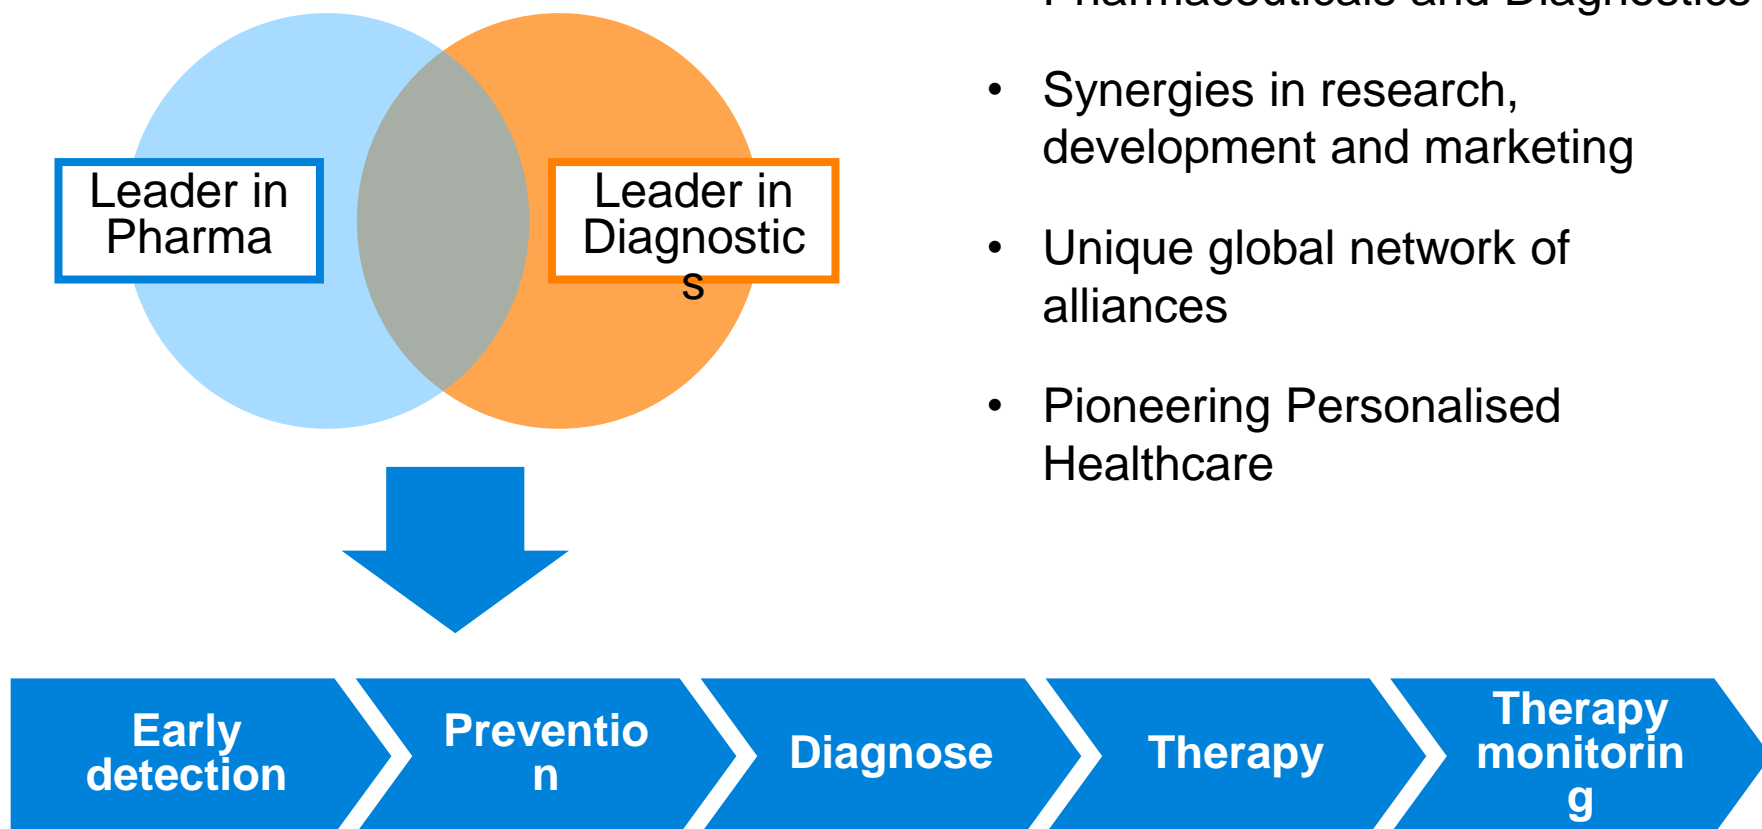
Leader in Pharma

Leader in Diagnostic s

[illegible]

• Synergies in research, development and marketing

• Unique global network of alliances

• Pioneering Personalised Healthcare

Early detection

Preventio n

Diagnose

Therapy

Therapy monitorin g